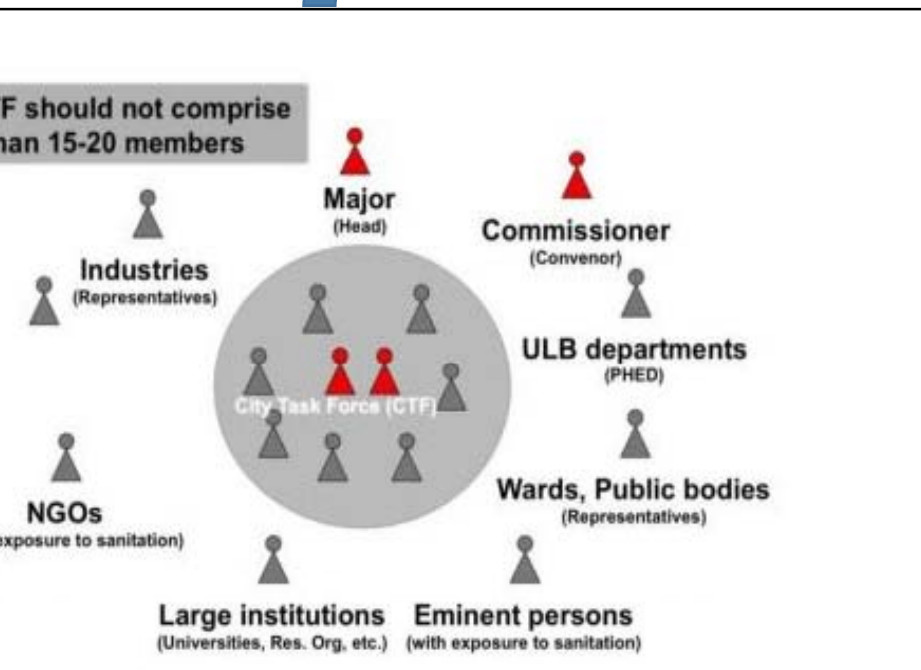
F should not comprise
han 15-20 members

Major
(Head)

Commissioner
(Convenor)

Industries
(Representatives)

ULB departments
(PHED)

City Task Force (CTF)

NGOs
xposure to sanitation)

Wards, Public bodies
(Representatives)

Large institutions
(Universities, Res. Org, etc.)

Eminent persons
(with exposure to sanitation)